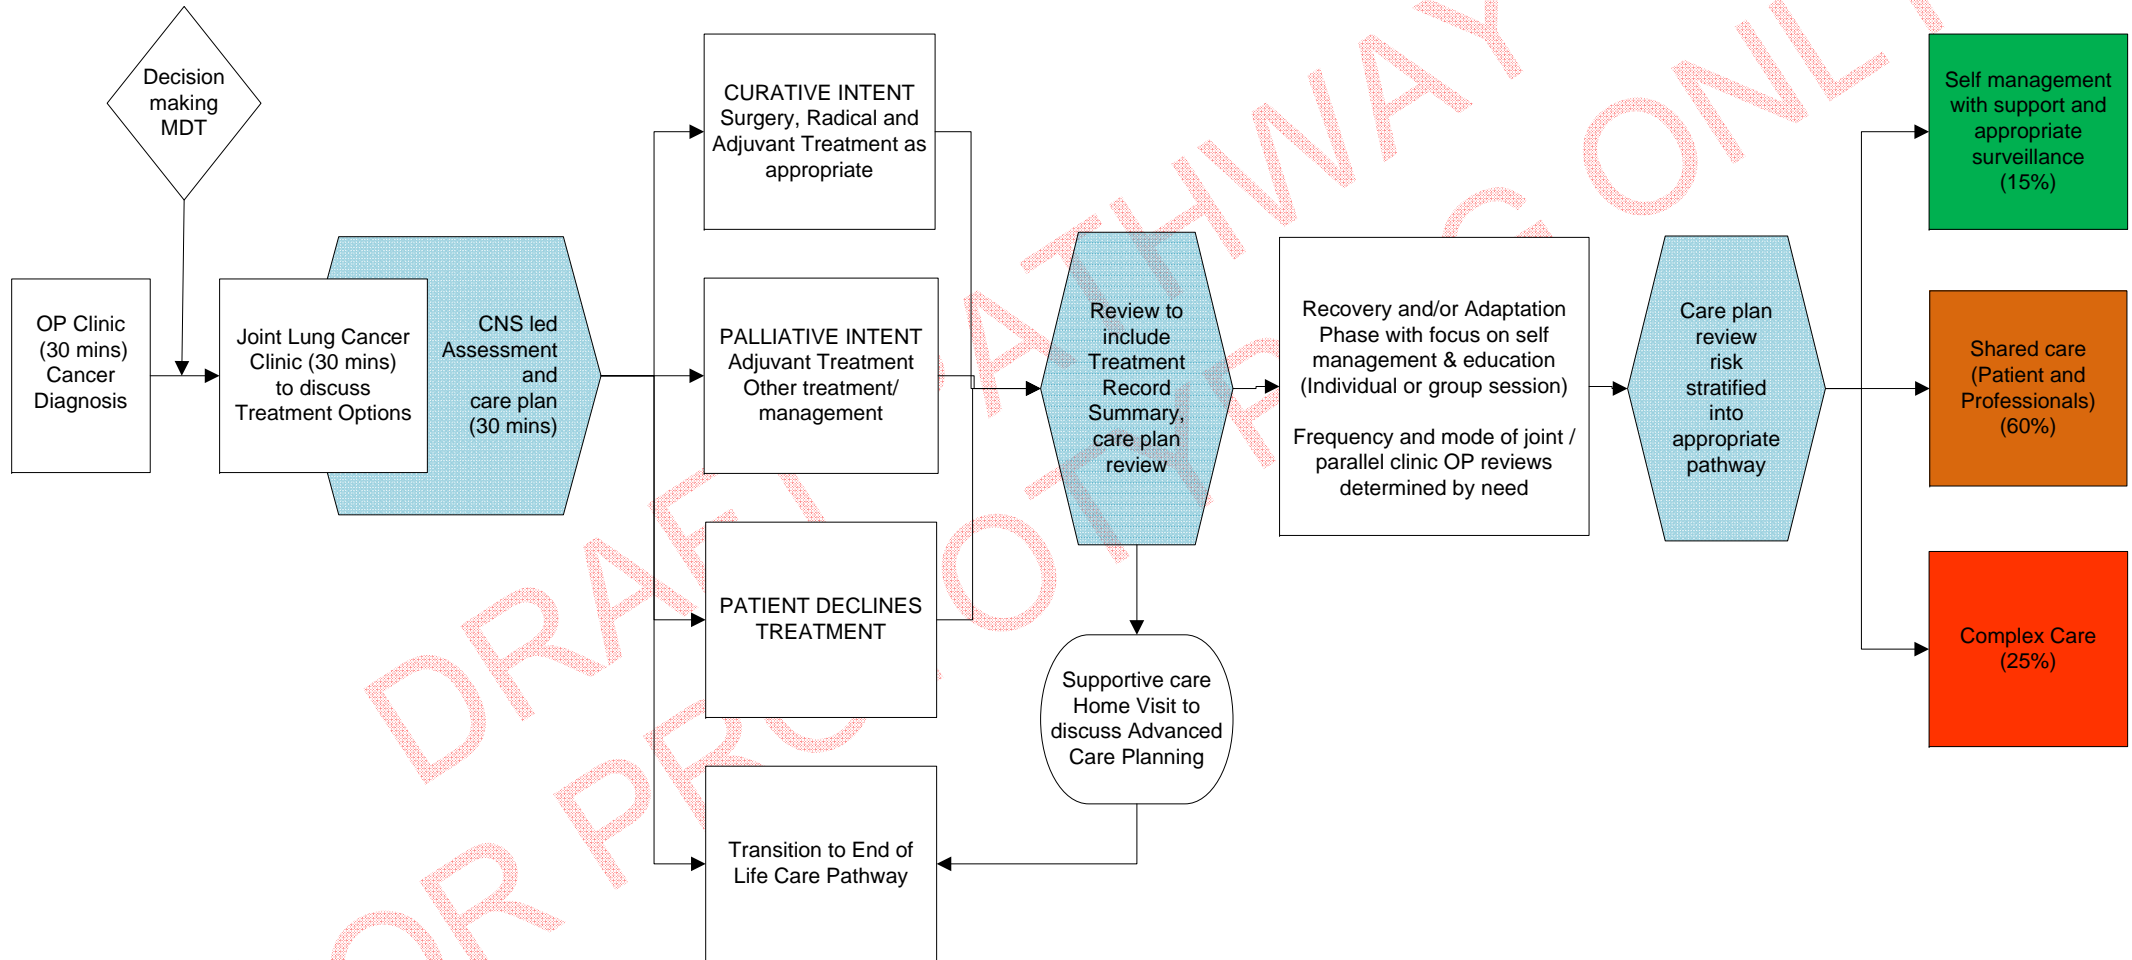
Decision making MDT

OP Clinic (30 mins) Cancer Diagnosis

Joint Lung Cancer Clinic (30 mins) to discuss Treatment Options

CNS led Assessment and care plan (30 mins)

CURATIVE INTENT Surgery, Radical and Adjuvant Treatment as appropriate

PALLIATIVE INTENT Adjuvant Treatment Other treatment/ management

PATIENT DECLINES TREATMENT

Transition to End of Life Care Pathway

Review to include Treatment Record Summary, care plan review

Supportive care Home Visit to discuss Advanced Care Planning

Recovery and/or Adaptation Phase with focus on self management & education (Individual or group session)

Frequency and mode of joint / parallel clinic OP reviews determined by need

Care plan review risk stratified into appropriate pathway

Self management with support and appropriate surveillance (15%)

Shared care (Patient and Professionals) (60%)

Complex Care (25%)

DRAFT PATHWAY FOR PROTOTYPING ONLY